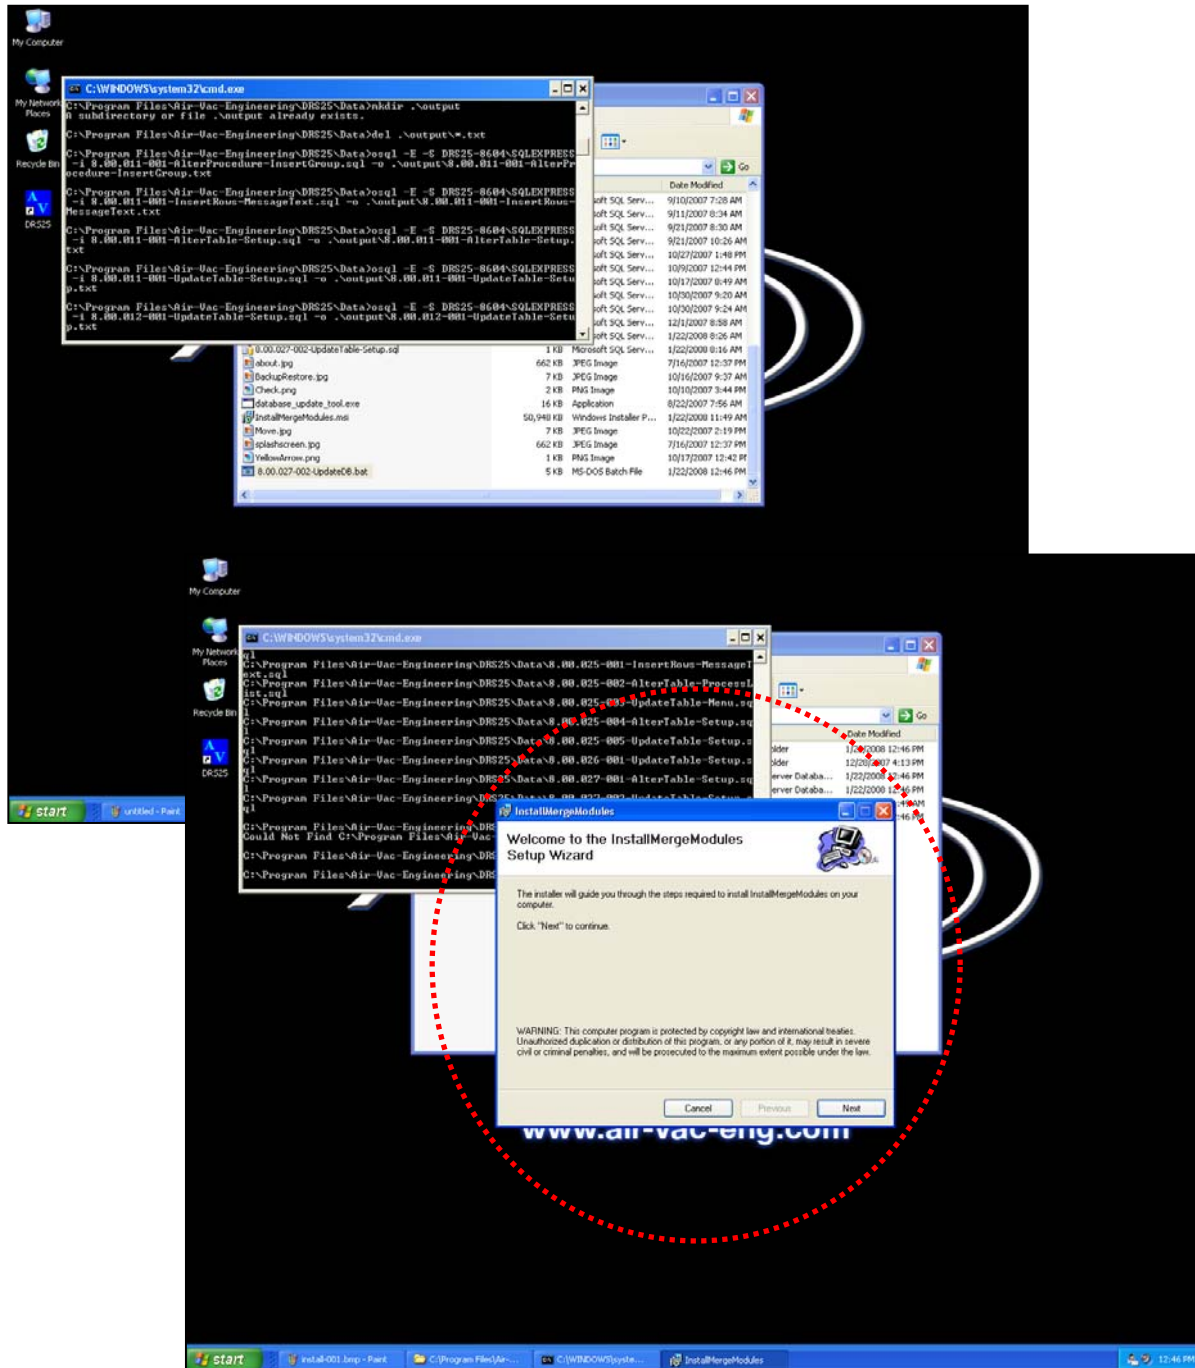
My Computer

My Network Places

Recycle Bin

DRS25

C:\WINDOWS\system32\cmd.exe

C:\Program Files\Air-Vac-Engineering\DRS25\Data>mkdir .\output
A subdirectory or file .\output already exists.

C:\Program Files\Air-Vac-Engineering\DRS25\Data>del .\output\*.txt

C:\Program Files\Air-Vac-Engineering\DRS25\Data>osql -E -S DRS25-8604\SQLEXPRESS -i 8.00.011-001-AlterProcedure-InsertGroup.sql -o .\output\8.00.011-001-AlterProcedure-InsertGroup.txt

C:\Program Files\Air-Vac-Engineering\DRS25\Data>osql -E -S DRS25-8604\SQLEXPRESS -i 8.00.011-001-InsertRows-MessageText.sql -o .\output\8.00.011-001-InsertRows-MessageText.txt

C:\Program Files\Air-Vac-Engineering\DRS25\Data>osql -E -S DRS25-8604\SQLEXPRESS -i 8.00.011-001-AlterTable-Setup.sql -o .\output\8.00.011-001-AlterTable-Setup.txt

C:\Program Files\Air-Vac-Engineering\DRS25\Data>osql -E -S DRS25-8604\SQLEXPRESS -i 8.00.011-001-UpdateTable-Setup.sql -o .\output\8.00.011-001-UpdateTable-Setup.txt

C:\Program Files\Air-Vac-Engineering\DRS25\Data>osql -E -S DRS25-8604\SQLEXPRESS -i 8.00.012-001-UpdateTable-Setup.sql -o .\output\8.00.012-001-UpdateTable-Setup.txt

Go
Date Modified
| | | | |
|---|---|---|---|
| | | soft SQL Serv... | 9/10/2007 7:28 AM |
| | | soft SQL Serv... | 9/11/2007 8:34 AM |
| | | soft SQL Serv... | 9/21/2007 8:30 AM |
| | | soft SQL Serv... | 9/21/2007 10:26 AM |
| | | soft SQL Serv... | 10/27/2007 1:48 PM |
| | | soft SQL Serv... | 10/9/2007 12:44 PM |
| | | soft SQL Serv... | 10/17/2007 8:49 AM |
| | | soft SQL Serv... | 10/30/2007 9:20 AM |
| | | soft SQL Serv... | 10/30/2007 9:24 AM |
| | | soft SQL Serv... | 12/1/2007 8:58 AM |
| | | soft SQL Serv... | 1/22/2008 8:26 AM |
| 8.00.027-002-UpdateTable-Setup.sql | 1 KB | Microsoft SQL Serv... | 1/22/2008 8:16 AM |
| about.jpg | 662 KB | JPEG Image | 7/16/2007 12:37 PM |
| BackupRestore.jpg | 7 KB | JPEG Image | 10/16/2007 9:37 AM |
| Check.png | 2 KB | PNG Image | 10/10/2007 3:44 PM |
| database_update_tool.exe | 16 KB | Application | 8/22/2007 7:56 AM |
| InstallMergeModules.msi | 50,940 KB | Windows Installer P... | 1/22/2008 11:49 AM |
| Move.jpg | 7 KB | JPEG Image | 10/22/2007 2:19 PM |
| splashscreen.jpg | 662 KB | JPEG Image | 7/16/2007 12:37 PM |
| YellowArrow.png | 1 KB | PNG Image | 10/17/2007 12:42 PM |
| 8.00.027-002-UpdateDB.bat | 5 KB | MS-DOS Batch File | 1/22/2008 12:46 PM |

start | untitled - Paint

My Computer

My Network Places

Recycle Bin

DRS25

C:\WINDOWS\system32\cmd.exe

ql
C:\Program Files\Air-Vac-Engineering\DRS25\Data\8.00.025-001-InsertRows-MessageText.sql
C:\Program Files\Air-Vac-Engineering\DRS25\Data\8.00.025-002-AlterTable-ProcessList.sql
C:\Program Files\Air-Vac-Engineering\DRS25\Data\8.00.025-003-UpdateTable-Menu.sq
C:\Program Files\Air-Vac-Engineering\DRS25\Data\8.00.025-004-AlterTable-Setup.sql
C:\Program Files\Air-Vac-Engineering\DRS25\Data\8.00.025-005-UpdateTable-Setup.sql
C:\Program Files\Air-Vac-Engineering\DRS25\Data\8.00.026-001-UpdateTable-Setup.sql
C:\Program Files\Air-Vac-Engineering\DRS25\Data\8.00.027-001-AlterTable-Setup.sql
C:\Program Files\Air-Vac-Engineering\DRS25\Data\8.00.027-002-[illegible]
ql

C:\Program Files\Air-Vac-Engineering\DRS
Could Not Find C:\Program Files\Air-Vac-
C:\Program Files\Air-Vac-Engineering\DRS
C:\Program Files\Air-Vac-Engineering\DRS

Go
Date Modified
older 1/22/2008 12:46 PM
older 12/20/2007 4:13 PM
erver Databa... 1/22/2008 12:46 PM
erver Databa... 1/22/2008 12:46 PM

InstallMergeModules

Welcome to the InstallMergeModules Setup Wizard

The installer will guide you through the steps required to install InstallMergeModules on your computer.

Click "Next" to continue.

WARNING: This computer program is protected by copyright law and international treaties. Unauthorized duplication or distribution of this program, or any portion of it, may result in severe civil or criminal penalties, and will be prosecuted to the maximum extent possible under the law.

Cancel | Previous | Next

www.air-vac-eng.com

start | install-001.bmp - Paint | C:\Program Files\Air-... | C:\WINDOWS\syste... | InstallMergeModules | 12:46 PM